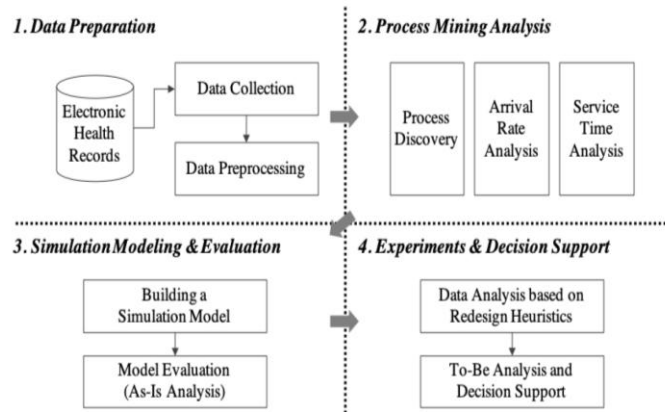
1. Data Preparation

Electronic Health Records

Data Collection

Data Preprocessing

2. Process Mining Analysis

Process Discovery

Arrival Rate Analysis

Service Time Analysis

3. Simulation Modeling & Evaluation

Building a Simulation Model

Model Evaluation (As-Is Analysis)

4. Experiments & Decision Support

Data Analysis based on Redesign Heuristics

To-Be Analysis and Decision Support